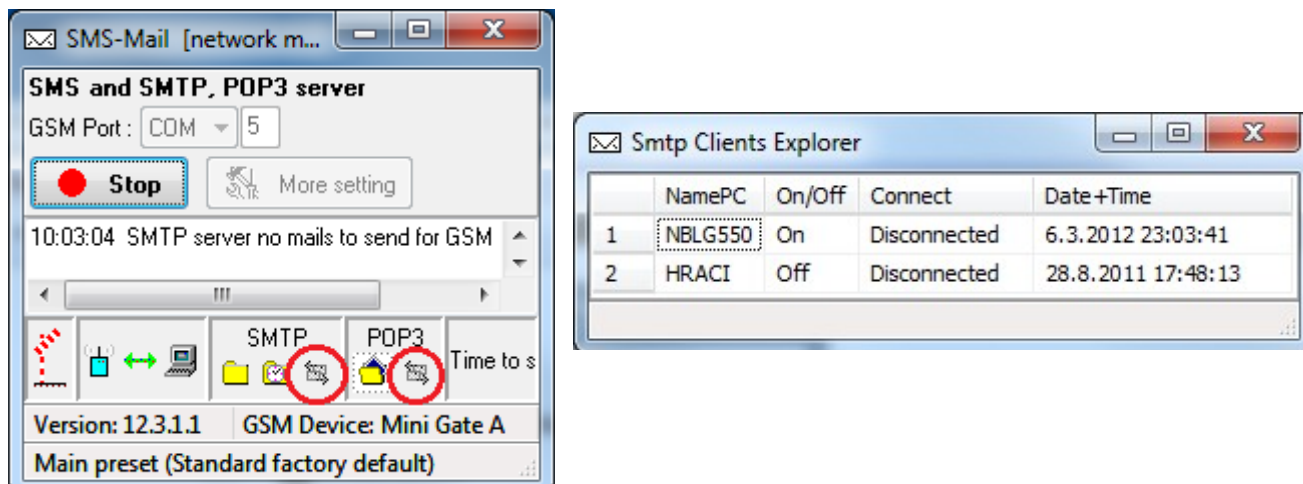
SMS-Mail [network m...

SMS and SMTP, POP3 server
GSM Port : COM 5

Stop
More setting

10:03:04 SMTP server no mails to send for GSM

SMTP
POP3
Time to s

Version: 12.3.1.1
GSM Device: Mini Gate A
Main preset (Standard factory default)

Smtp Clients Explorer

| | NamePC | On/Off | Connect | Date+Time |
|---|---|---|---|---|
| 1 | NBLG550 | On | Disconnected | 6.3.2012 23:03:41 |
| 2 | HRACI | Off | Disconnected | 28.8.2011 17:48:13 |